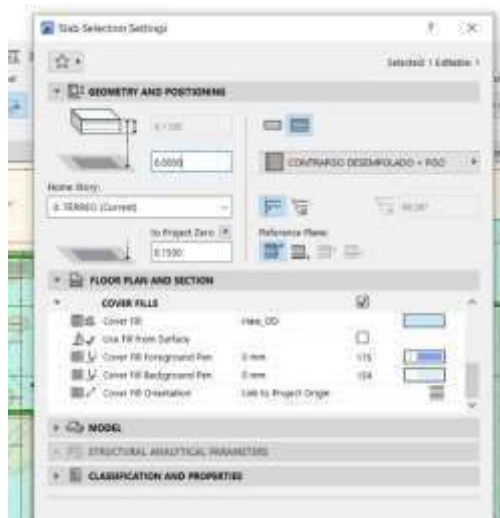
Slab Selection Settings

? ×

Selected: 1 Editable: 1

GEOMETRY AND POSITIONING

0.100

0.0000

CONTRAPISO DESEMPOLADO + PISO

Home Story:

0. TERREO (Current)

to Project Zero

0.1500

Reference Plane:

FLOOR PLAN AND SECTION

COVER FILLS

Cover Fill

Hatch_OD

Use Fill from Surface

Cover Fill Foreground Pen

0 mm

115

Cover Fill Background Pen

0 mm

154

Cover Fill Orientation

Link to Project Origin

MODEL

STRUCTURAL ANALYTICAL PARAMETERS

CLASSIFICATION AND PROPERTIES